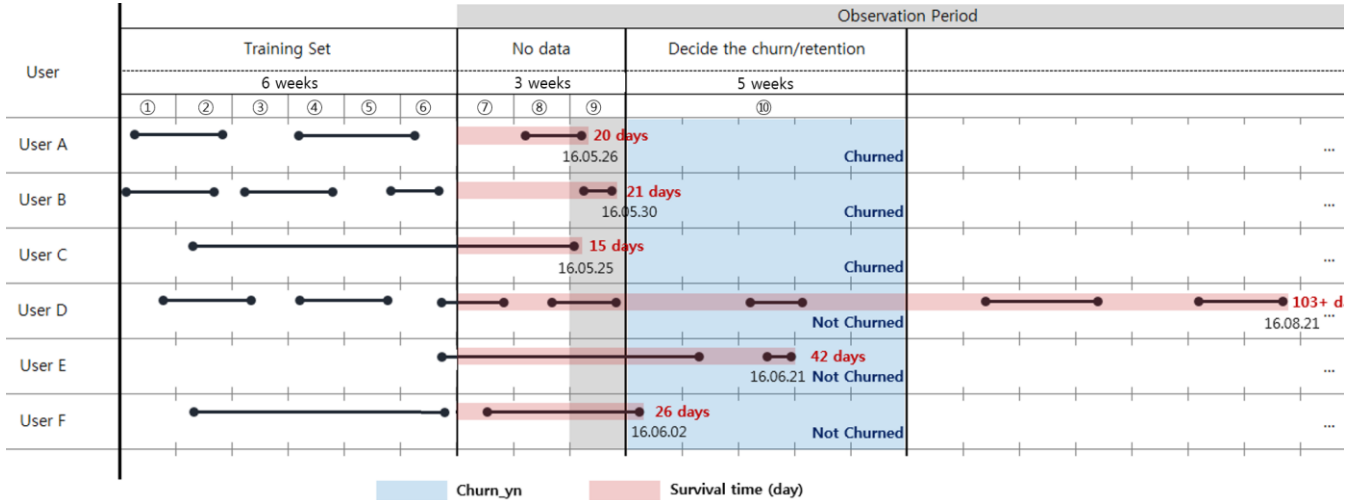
Observation Period

| User | Training Set | No data | Decide the churn/retention |
|---|---|---|---|
| | 6 weeks | 3 weeks | 5 weeks |
| | ① ② ③ ④ ⑤ ⑥ | ⑦ ⑧ ⑨ | ⑩ |
| User A | | 20 days 16.05.26 | Churned |
| User B | | 21 days 16.05.30 | Churned |
| User C | | 15 days 16.05.25 | Churned |
| User D | | | Not Churned 103+ d 16.08.21 |
| User E | | | 42 days 16.06.21 Not Churned |
| User F | | 26 days 16.06.02 | Not Churned |

...

Churn_yn
Survival time (day)